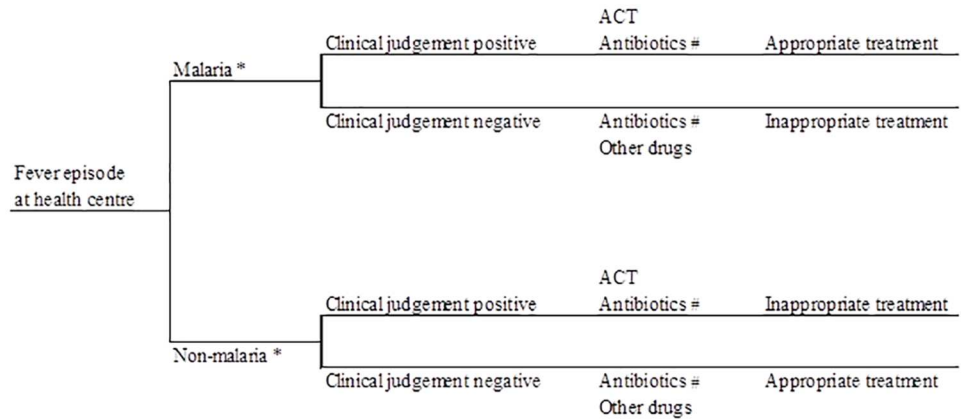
Fever episode at health centre

Malaria *

Clinical judgement positive

ACT
Antibiotics #

Appropriate treatment

Clinical judgement negative

Antibiotics #
Other drugs

Inappropriate treatment

Non-malaria *

Clinical judgement positive

ACT
Antibiotics #

Inappropriate treatment

Clinical judgement negative

Antibiotics #
Other drugs

Appropriate treatment